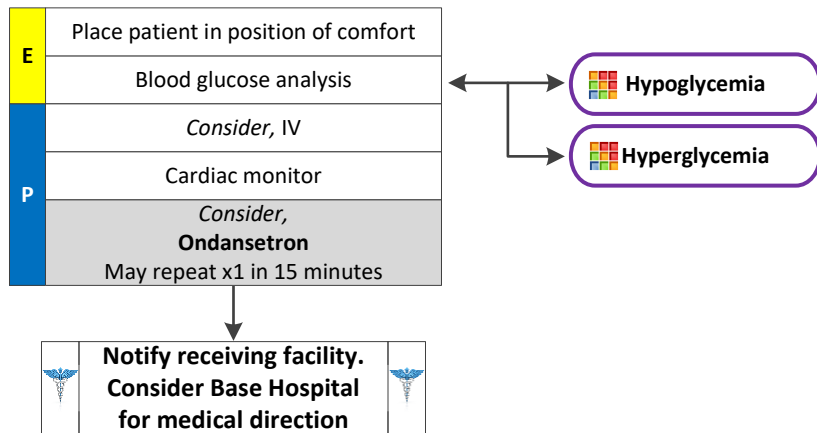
E

Place patient in position of comfort

Blood glucose analysis

P

*Consider,* IV

Cardiac monitor

*Consider,*
**Ondansetron**
May repeat x1 in 15 minutes

**Hypoglycemia**

**Hyperglycemia**

**Notify receiving facility. Consider Base Hospital for medical direction**